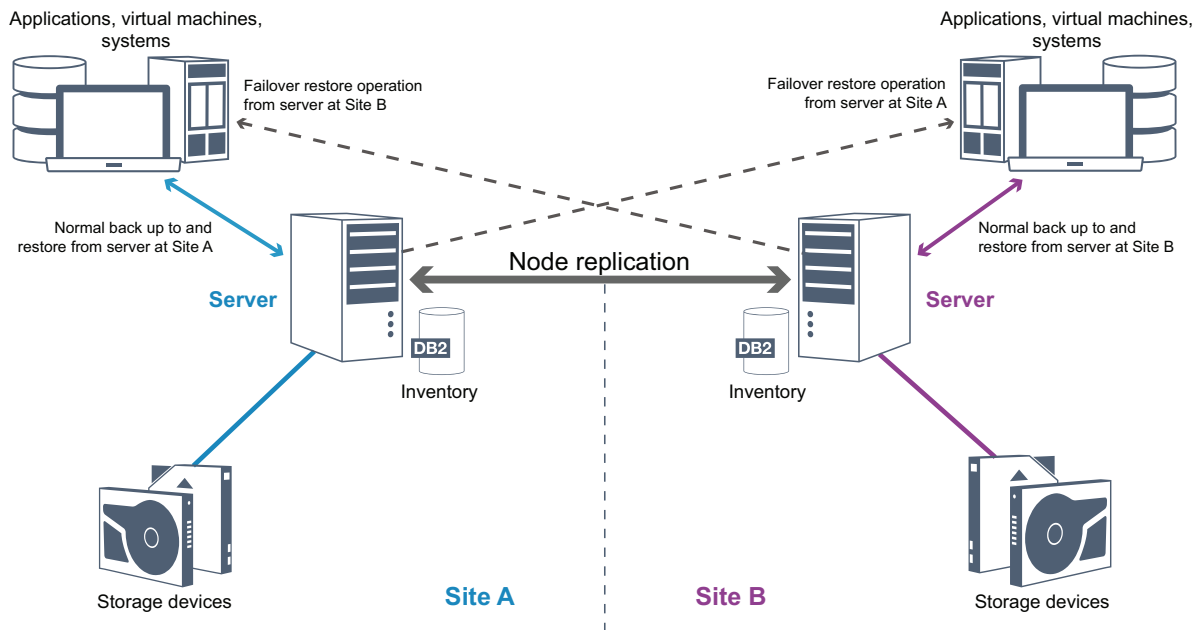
Applications, virtual machines, systems

Failover restore operation from server at Site B

Normal back up to and restore from server at Site A

Server

DB2

Inventory

Storage devices

Site A

Node replication

Applications, virtual machines, systems

Failover restore operation from server at Site A

Normal back up to and restore from server at Site B

Server

DB2

Inventory

Storage devices

Site B